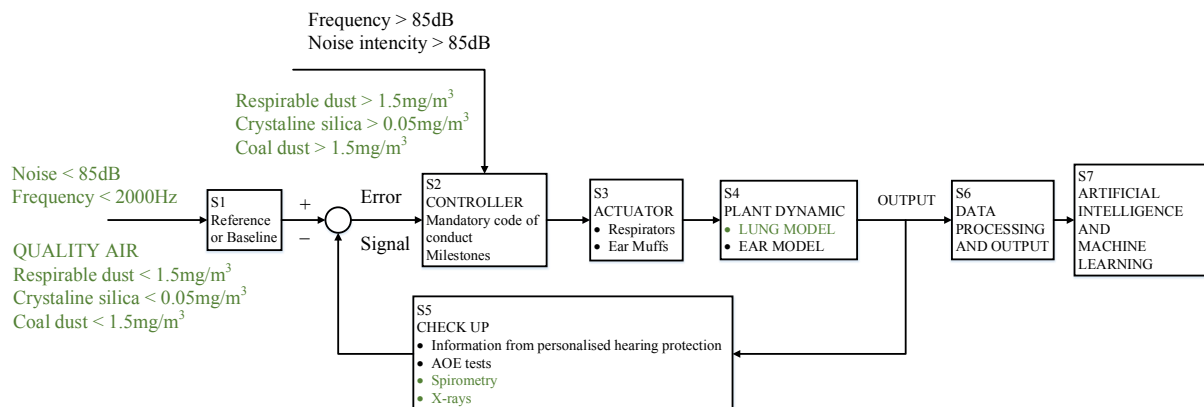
Frequency > 85dB
Noise intencity > 85dB

Respirable dust > 1.5mg/m$^3$
Crystaline silica > 0.05mg/m$^3$
Coal dust > 1.5mg/m$^3$

Noise < 85dB
Frequency < 2000Hz

QUALITY AIR
Respirable dust < 1.5mg/m$^3$
Crystaline silica < 0.05mg/m$^3$
Coal dust < 1.5mg/m$^3$

S1
Reference or Baseline

+
−

Error
Signal

S2
CONTROLLER
Mandatory code of conduct
Milestones

S3
ACTUATOR
• Respirators
• Ear Muffs

S4
PLANT DYNAMIC
• LUNG MODEL
• EAR MODEL

OUTPUT

S6
DATA PROCESSING AND OUTPUT

S7
ARTIFICIAL INTELLIGENCE AND MACHINE LEARNING

S5
CHECK UP
• Information from personalised hearing protection
• AOE tests
• Spirometry
• X-rays